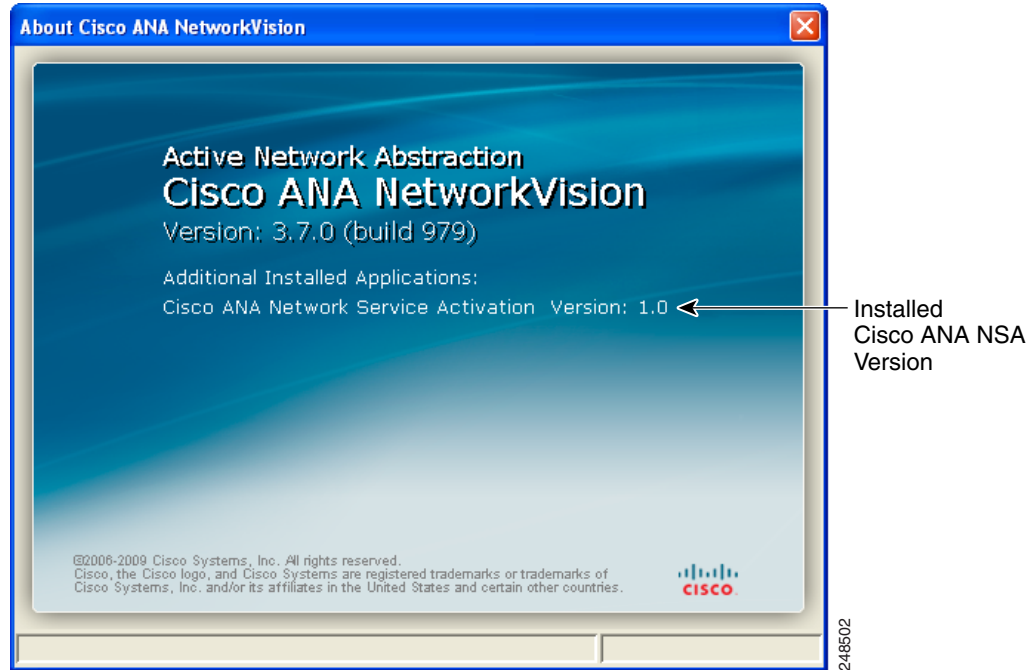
About Cisco ANA NetworkVision

Active Network Abstraction
Cisco ANA NetworkVision
Version: 3.7.0 (build 979)

Additional Installed Applications:
Cisco ANA Network Service Activation Version: 1.0

Installed
Cisco ANA NSA
Version

©2006-2009 Cisco Systems, Inc. All rights reserved.
Cisco, the Cisco logo, and Cisco Systems are registered trademarks or trademarks of Cisco Systems, Inc. and/or its affiliates in the United States and certain other countries.

cisco

248502